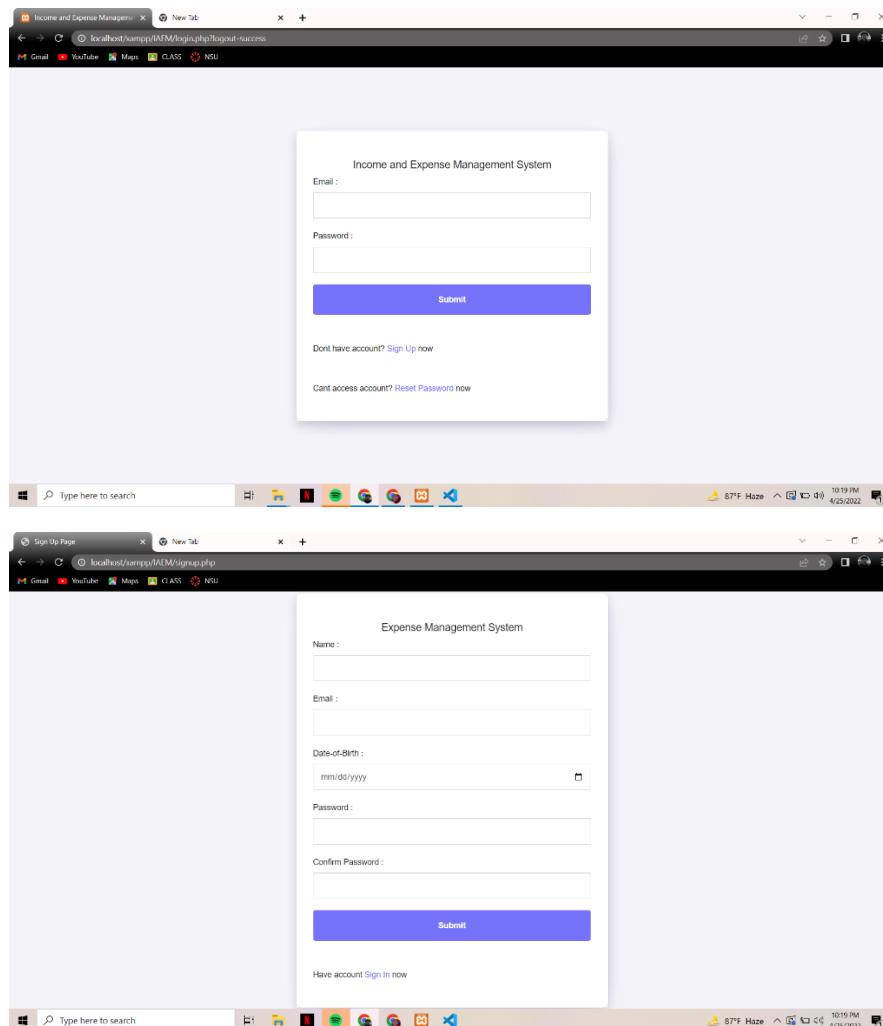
Income and Expense Manageme × New Tab × +

localhost/xampp/IAEM/login.php?logout=success

Gmail YouTube Maps CLASS NSU

Income and Expense Management System

Email :

Password :

Submit

Dont have account? Sign Up now

Cant access account? Reset Password now

Type here to search

87°F Haze 10:19 PM 4/25/2022

Sign Up Page × New Tab × +

localhost/xampp/IAEM/signup.php

Gmail YouTube Maps CLASS NSU

Expense Management System

Name :

Email :

Date-of-Birth :

mm/dd/yyyy

Password :

Confirm Password :

Submit

Have account Sign In now

Type here to search

87°F Haze 10:19 PM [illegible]